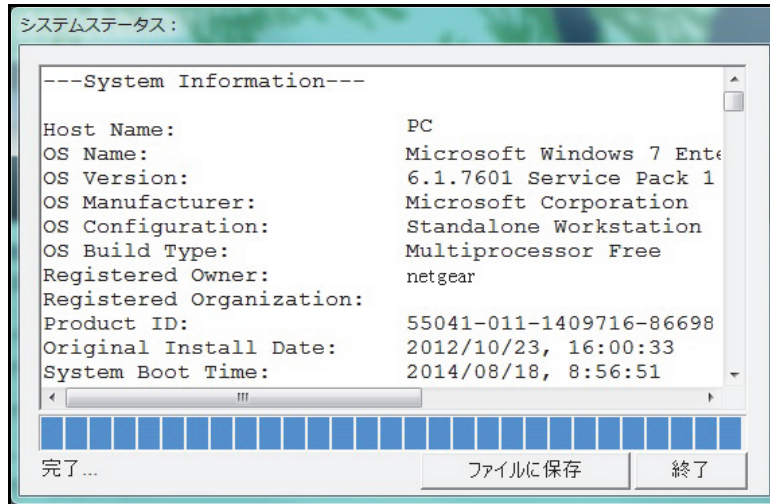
システムステータス：

---System Information---

| | |
|---|---|
| Host Name: | PC |
| OS Name: | Microsoft Windows 7 Ente |
| OS Version: | 6.1.7601 Service Pack 1 |
| OS Manufacturer: | Microsoft Corporation |
| OS Configuration: | Standalone Workstation |
| OS Build Type: | Multiprocessor Free |
| Registered Owner: | netgear |
| Registered Organization: | |
| Product ID: | 55041-011-1409716-86698 |
| Original Install Date: | 2012/10/23, 16:00:33 |
| System Boot Time: | 2014/08/18, 8:56:51 |

完了...

ファイルに保存

終了